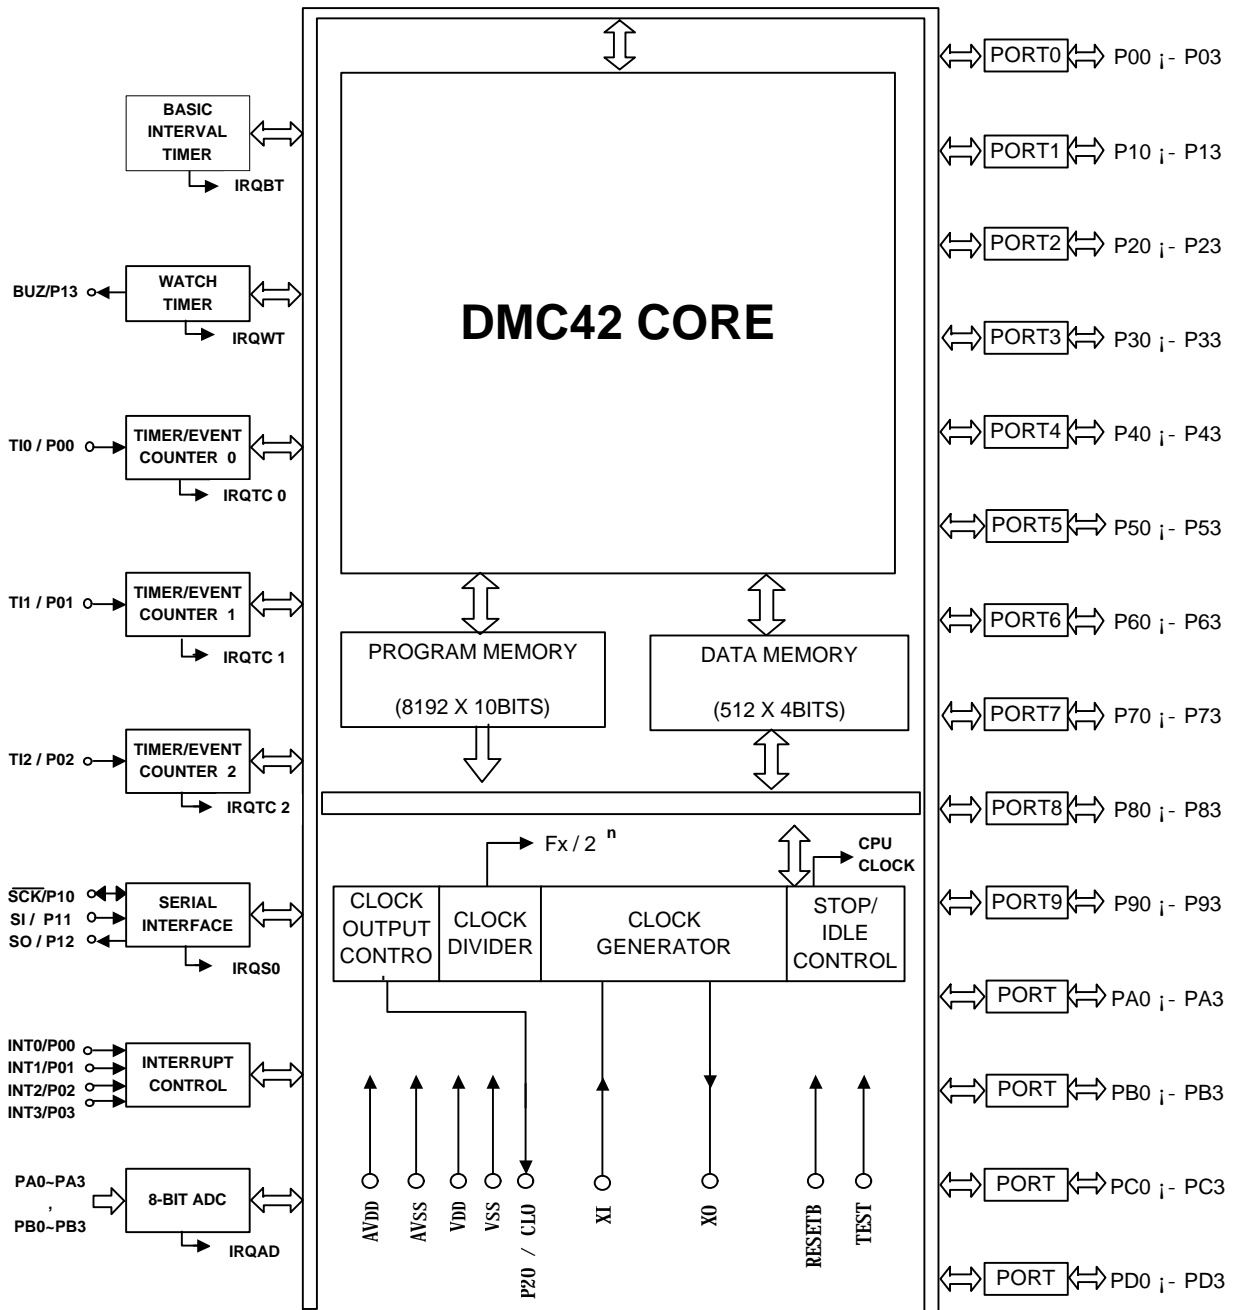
BASIC INTERVAL TIMER

IRQBT

BUZ/P13

WATCH TIMER

IRQWT

TI0 / P00

TIMER/EVENT COUNTER 0

IRQTC 0

TI1 / P01

TIMER/EVENT COUNTER 1

IRQTC 1

TI2 / P02

TIMER/EVENT COUNTER 2

IRQTC 2

$\overline{SCK}$/P10

SI / P11

SO / P12

SERIAL INTERFACE

IRQS0

INT0/P00

INT1/P01

INT2/P02

INT3/P03

INTERRUPT CONTROL

PA0~PA3
,
PB0~PB3

8-BIT ADC

IRQAD

DMC42 CORE

PROGRAM MEMORY

(8192 X 10BITS)

DATA MEMORY

(512 X 4BITS)

Fx / 2 $^n$

CPU CLOCK

CLOCK OUTPUT CONTRO

CLOCK DIVIDER

CLOCK GENERATOR

STOP/ IDLE CONTROL

AVDD

AVSS

VDD

VSS

P20 / CLO

XI

XO

RESETB

TEST

PORT0 P00 ¡- P03

PORT1 P10 ¡- P13

PORT2 P20 ¡- P23

PORT3 P30 ¡- P33

PORT4 P40 ¡- P43

PORT5 P50 ¡- P53

PORT6 P60 ¡- P63

PORT7 P70 ¡- P73

PORT8 P80 ¡- P83

PORT9 P90 ¡- P93

PORT PA0 ¡- PA3

PORT PB0 ¡- PB3

PORT PC0 ¡- PC3

PORT PD0 ¡- PD3